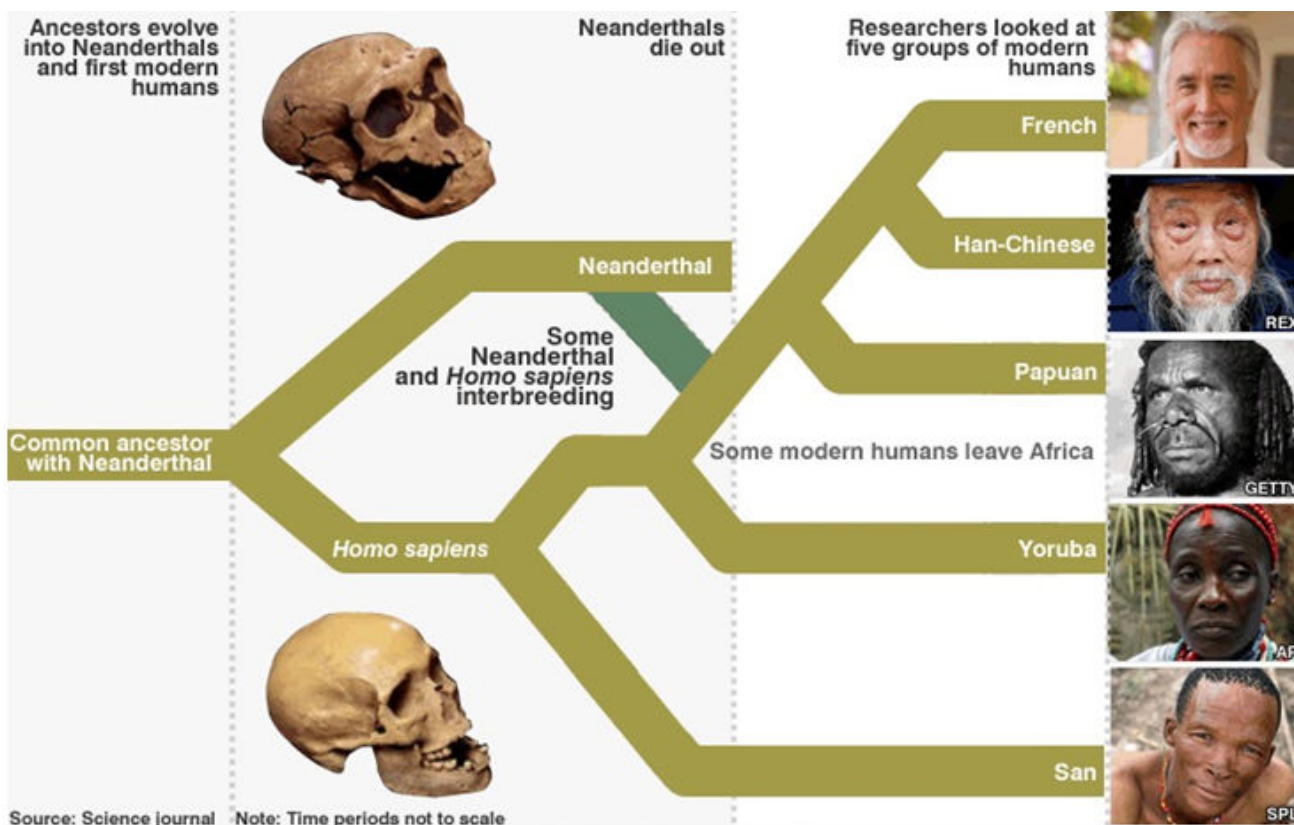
Ancestors evolve into Neanderthals and first modern humans

Neanderthals die out

Researchers looked at five groups of modern humans

French

Han-Chinese

REX

Neanderthal

Some Neanderthal and *Homo sapiens* interbreeding

Papuan

Common ancestor with Neanderthal

Some modern humans leave Africa

GETTY

*Homo sapiens*

Yoruba

AP

San

SPL

Source: Science journal

Note: Time periods not to scale